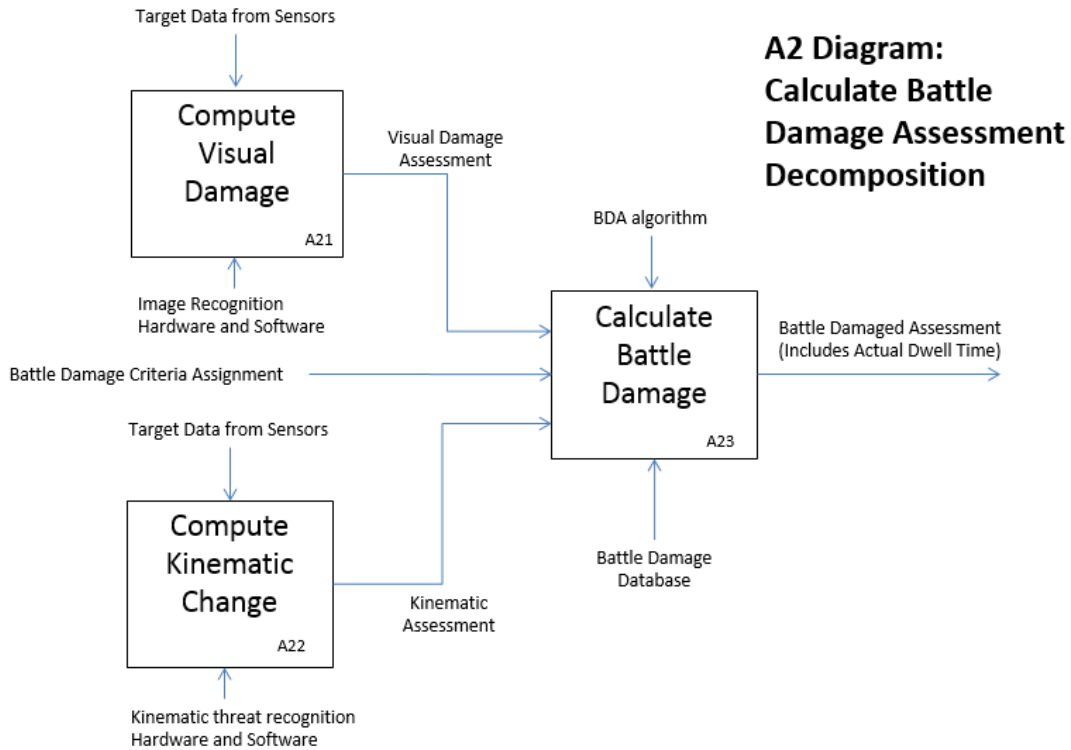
Target Data from Sensors

A2 Diagram: Calculate Battle Damage Assessment Decomposition

Compute Visual Damage

A21

Visual Damage Assessment

Image Recognition Hardware and Software

BDA algorithm

Calculate Battle Damage

A23

Battle Damaged Assessment (Includes Actual Dwell Time)

Battle Damage Criteria Assignment

Target Data from Sensors

Compute Kinematic Change

A22

Kinematic Assessment

Battle Damage Database

Kinematic threat recognition Hardware and Software